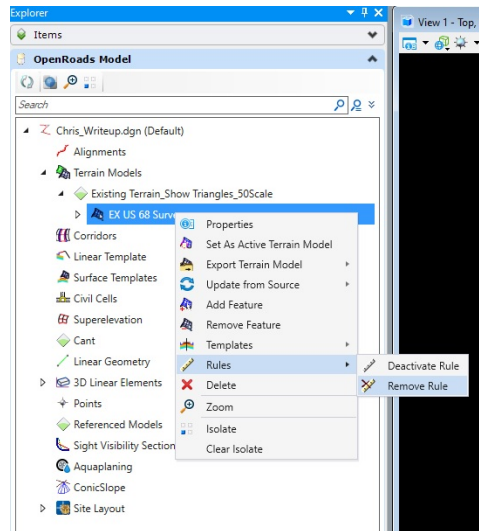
Explorer

Items

OpenRoads Model

Search

Chris_Writeup.dgn (Default)
Alignments
Terrain Models
Existing Terrain_Show Triangles_50Scale
EX US 68 Surv
Corridors
Linear Template
Surface Templates
Civil Cells
Superelevation
Cant
Linear Geometry
3D Linear Elements
Points
Referenced Models
Sight Visibility Section
Aquaplaning
ConicSlope
Site Layout

Properties
Set As Active Terrain Model
Export Terrain Model
Update from Source
Add Feature
Remove Feature
Templates
Rules
Delete
Zoom
Isolate
Clear Isolate

Deactivate Rule
Remove Rule

View 1 - Top,